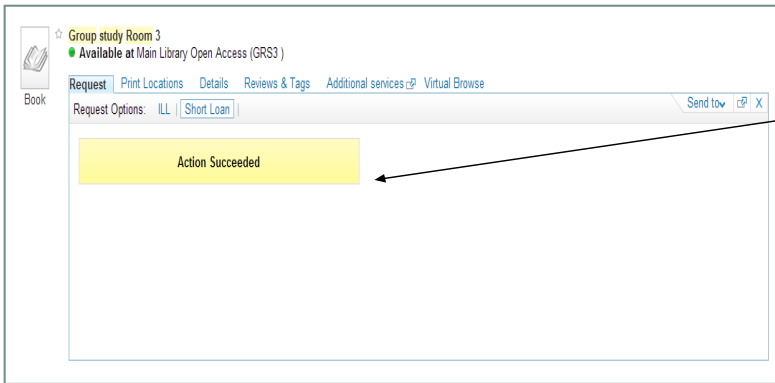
Book

Group study Room 3
Available at Main Library Open Access (GRS3 )

Request Print Locations Details Reviews & Tags Additional services Virtual Browse

Request Options: ILL | Short Loan |

Send to X

Action Succeeded